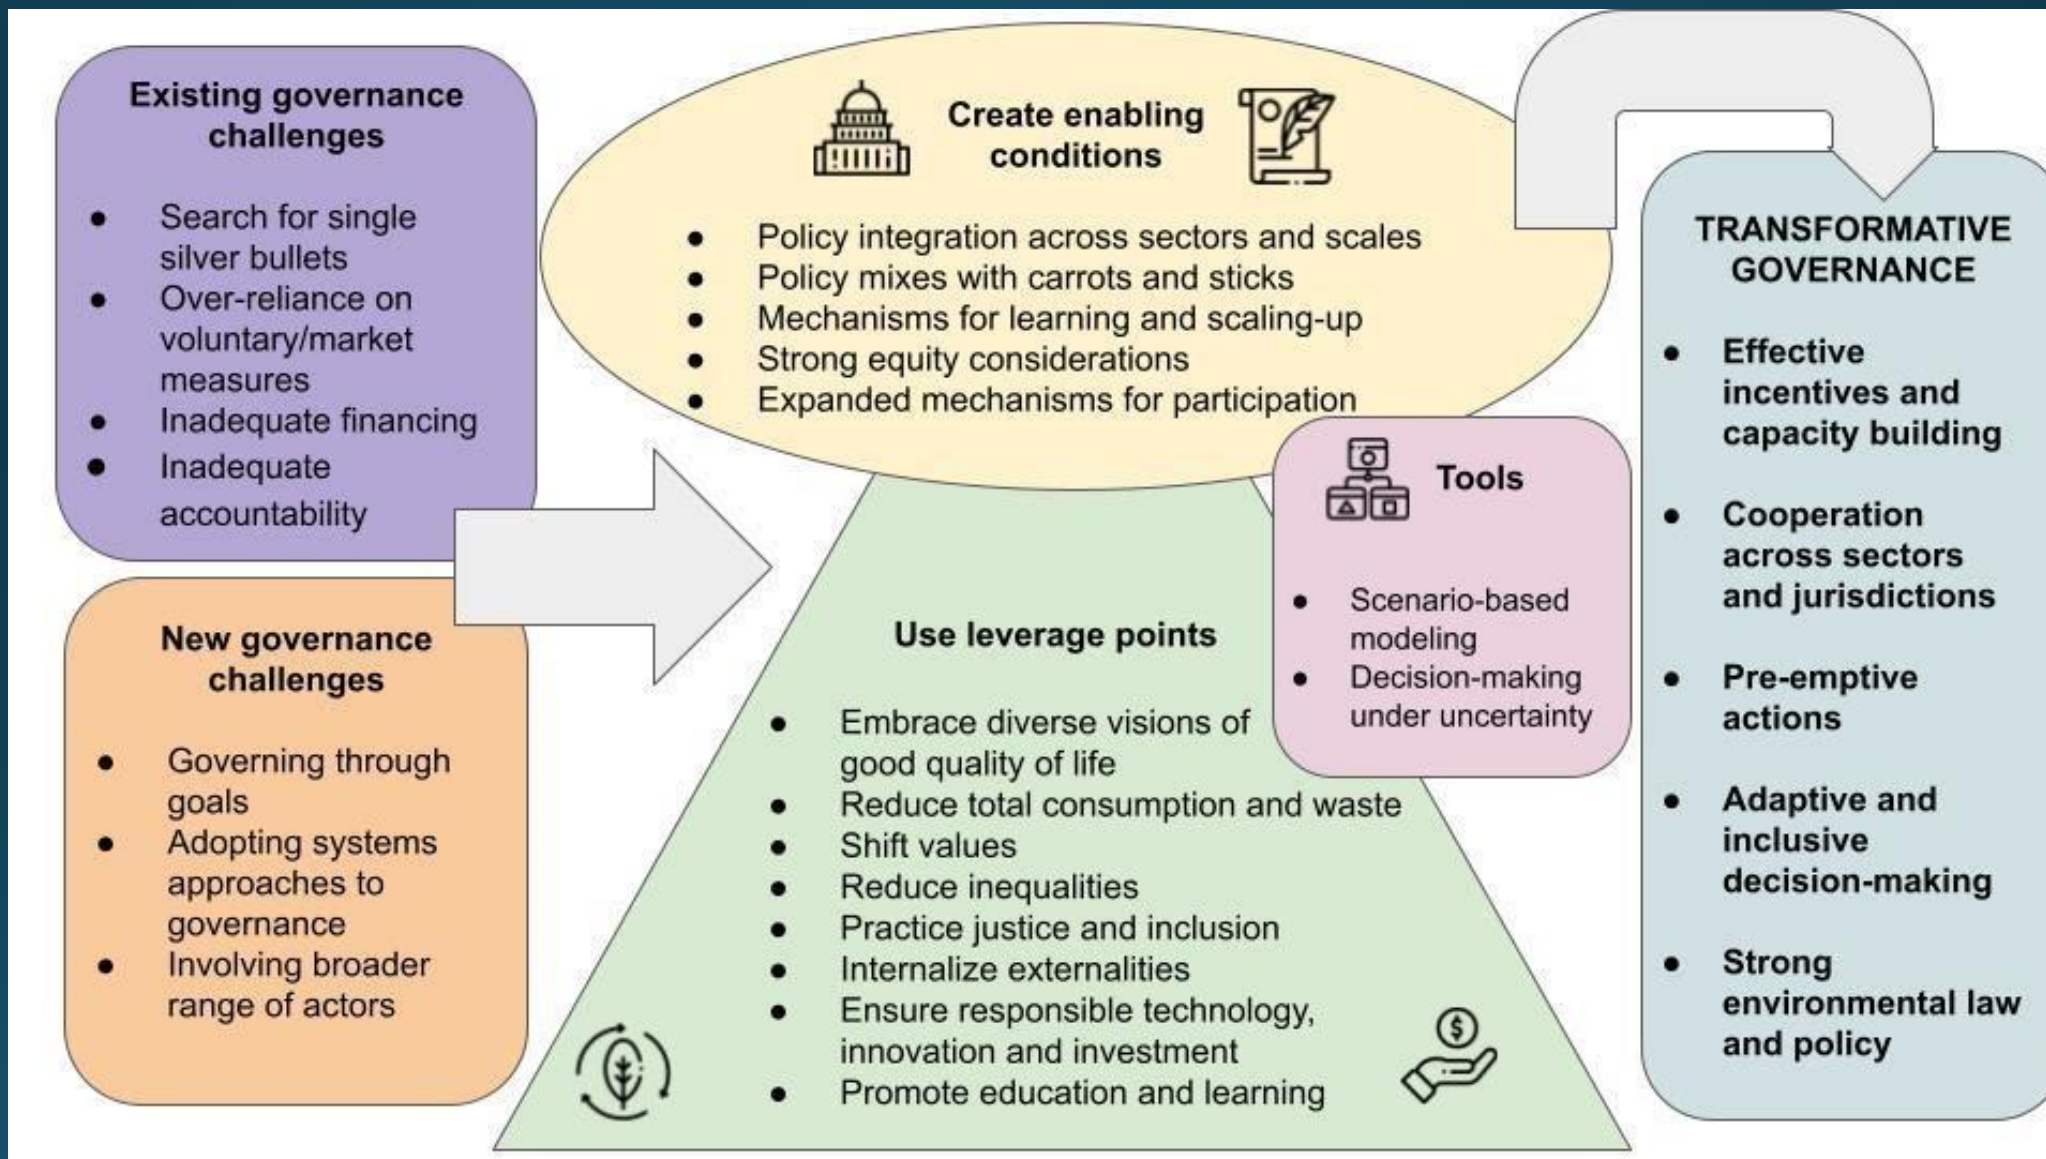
Existing governance challenges

- Search for single silver bullets
- Over-reliance on voluntary/market measures
- Inadequate financing
- Inadequate accountability

New governance challenges

- Governing through goals
- Adopting systems approaches to governance
- Involving broader range of actors

Create enabling conditions

- Policy integration across sectors and scales
- Policy mixes with carrots and sticks
- Mechanisms for learning and scaling-up
- Strong equity considerations
- Expanded mechanisms for participation

Tools

- Scenario-based modeling
- Decision-making under uncertainty

Use leverage points

- Embrace diverse visions of good quality of life
- Reduce total consumption and waste
- Shift values
- Reduce inequalities
- Practice justice and inclusion
- Internalize externalities
- Ensure responsible technology, innovation and investment
- Promote education and learning

TRANSFORMATIVE GOVERNANCE

- Effective incentives and capacity building
- Cooperation across sectors and jurisdictions
- Pre-emptive actions
- Adaptive and inclusive decision-making
- Strong environmental law and policy